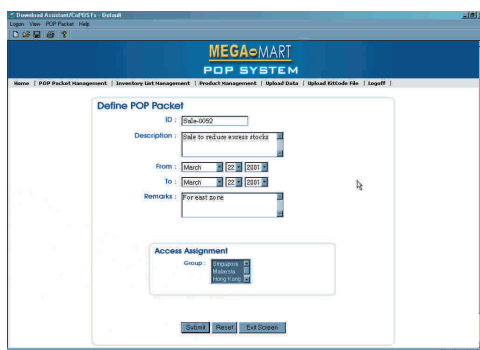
Download Assistant/CuPOSTs - Default
Logon View POP Packet Help

MEGA MART
POP SYSTEM

Home | POP Packet Management | Inventory List Management | Product Management | Upload Data | Upload Kittode File | Logoff |

Define POP Packet

ID : Sale-0052

Description : Sale to reduce excess stocks

From : March 22 2001

To : March 22 2001

Remarks : For east zone

Access Assignment

Group : Singapore
Malaysia
Hong Kong

Submit Reset Exit Screen